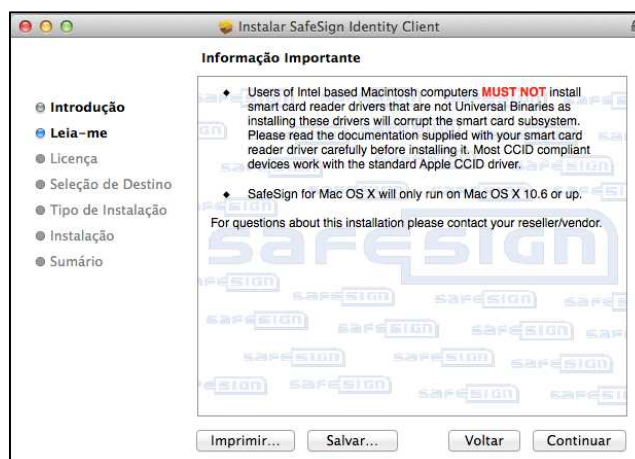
Instalar SafeSign Identity Client

Informação Importante

Introdução
Leia-me
Licença
Seleção de Destino
Tipo de Instalação
Instalação
Sumário

◆ Users of Intel based Macintosh computers MUST NOT install smart card reader drivers that are not Universal Binaries as installing these drivers will corrupt the smart card subsystem. Please read the documentation supplied with your smart card reader driver carefully before installing it. Most CCID compliant devices work with the standard Apple CCID driver.

◆ SafeSign for Mac OS X will only run on Mac OS X 10.6 or up.

For questions about this installation please contact your reseller/vendor.

SafeSign

Imprimir... Salvar... Voltar Continuar